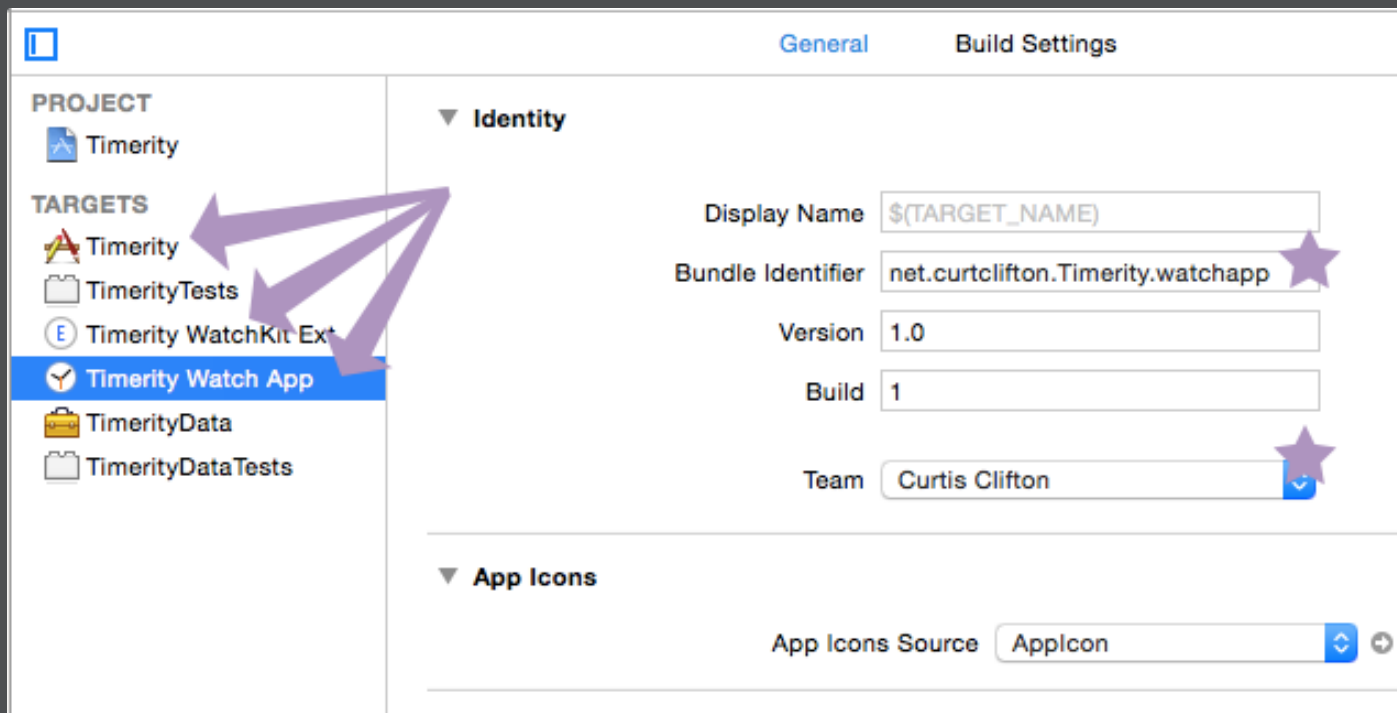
General Build Settings

PROJECT
Timerity

TARGETS
Timerity
TimerityTests
Timerity WatchKit Ext
Timerity Watch App
TimerityData
TimerityDataTests

Identity

Display Name $(TARGET_NAME)
Bundle Identifier net.curtclifton.Timerity.watchapp
Version 1.0
Build 1
Team Curtis Clifton

App Icons

App Icons Source AppIcon